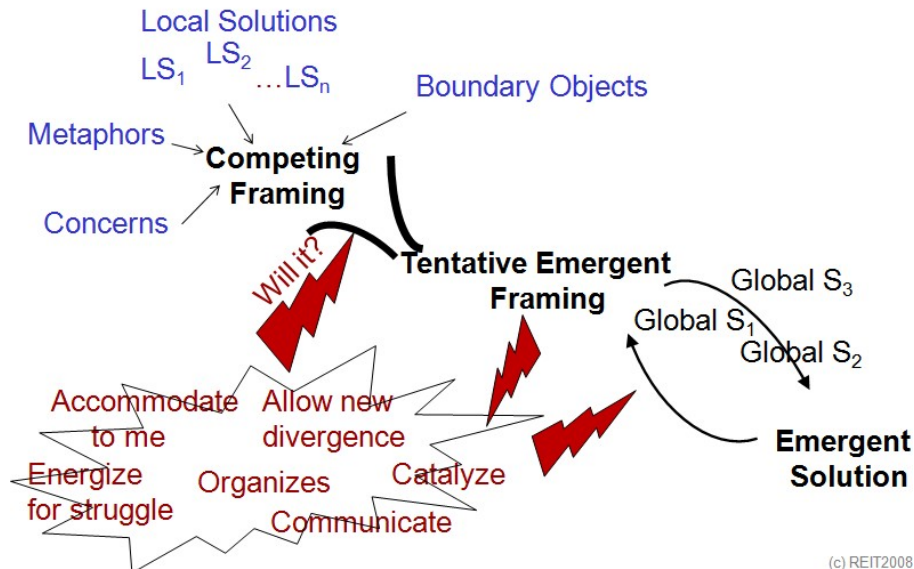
Local Solutions

$LS_1$ $LS_2$ $\dots LS_n$

Boundary Objects

Metaphors

Competing Framing

Concerns

Will it?

Tentative Emergent Framing

Global $S_3$

Global $S_1$

Global $S_2$

Accommodate to me

Allow new divergence

Energize for struggle

Organizes

Catalyze

Communicate

Emergent Solution

(c) REIT2008